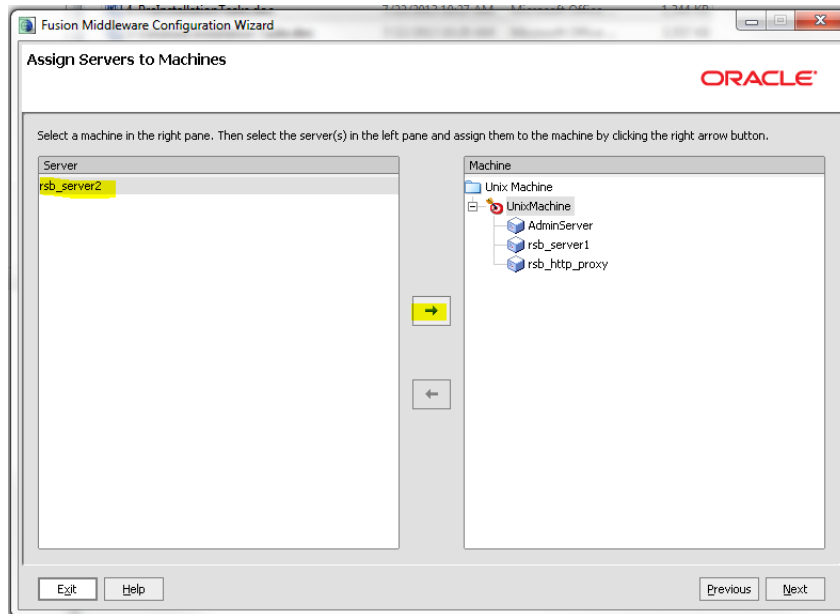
Fusion Middleware Configuration Wizard

Assign Servers to Machines

ORACLE

Select a machine in the right pane. Then select the server(s) in the left pane and assign them to the machine by clicking the right arrow button.

Server

rsb_server2

Machine

Unix Machine

UnixMachine

AdminServer

rsb_server1

rsb_http_proxy

Exit

Help

Previous

Next